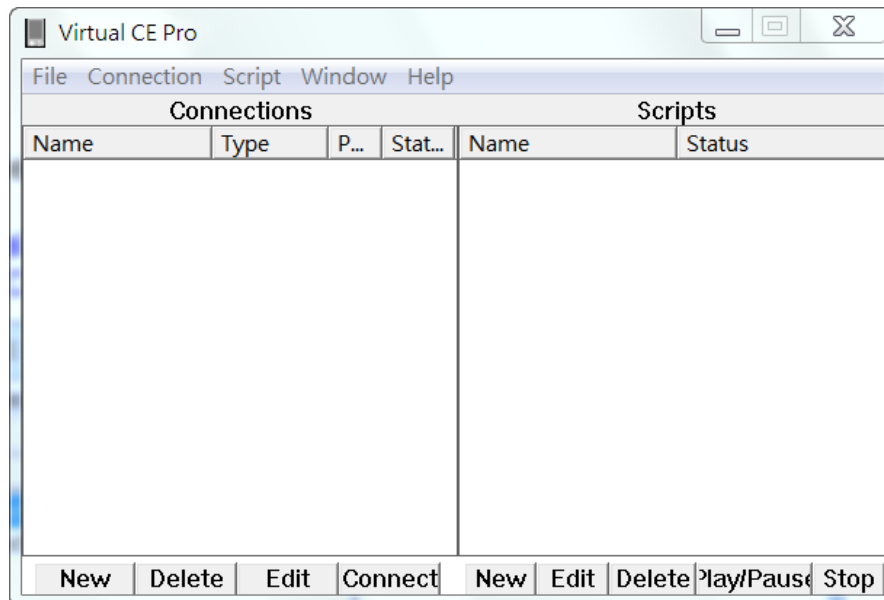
Virtual CE Pro

File Connection Script Window Help

Connections

| Name | Type | P... | Stat... |
|---|---|---|---|

Scripts

| Name | Status |
|---|---|

New Delete Edit Connect

New Edit Delete Play/Pause Stop